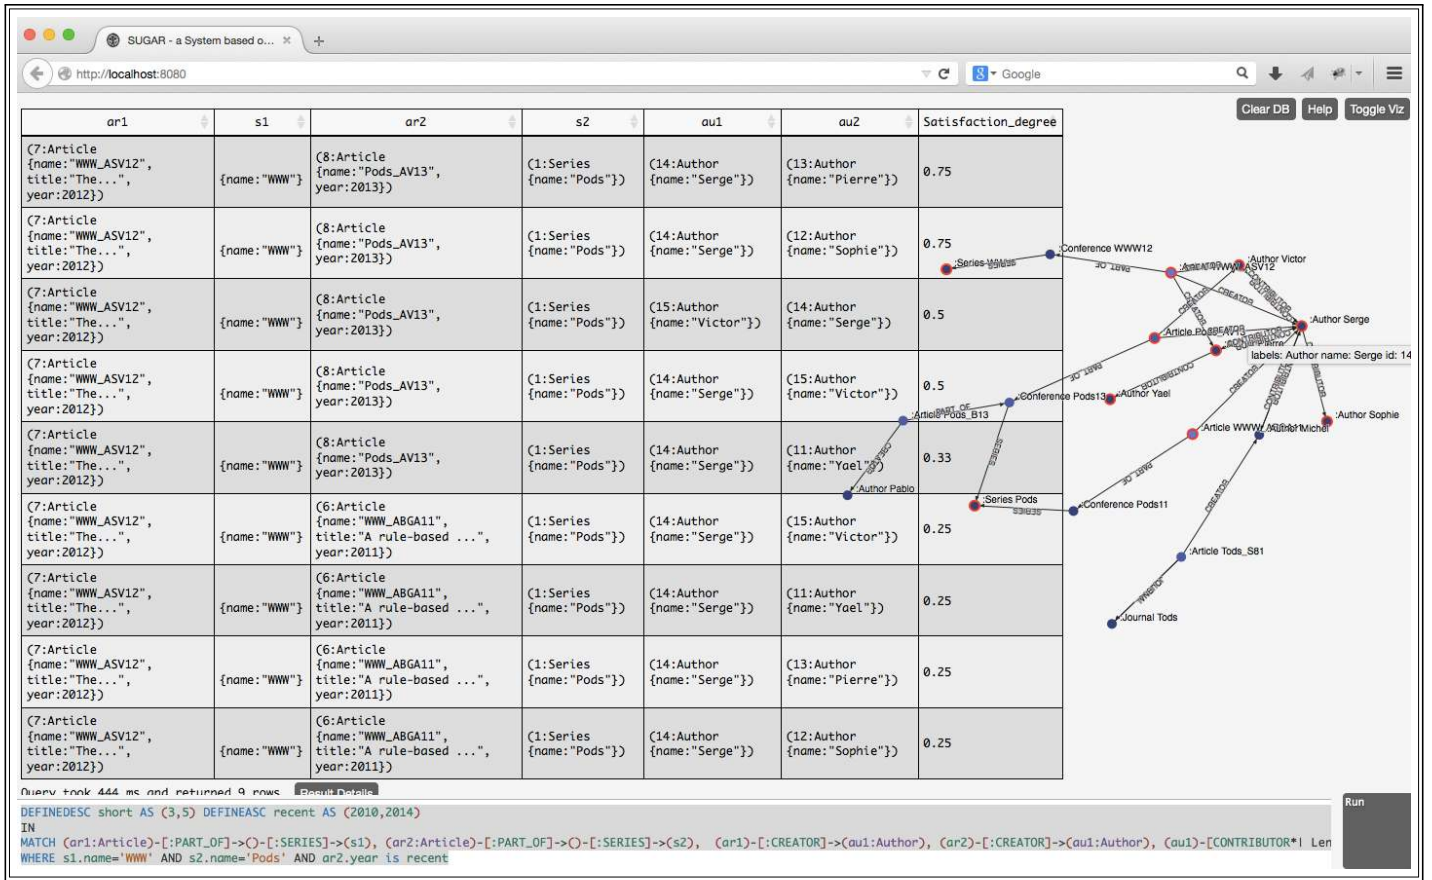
SUGAR - a System based o... ×

http://localhost:8080

Google

Clear DB Help Toggle Viz

| ar1 | s1 | ar2 | s2 | au1 | au2 | Satisfaction_degree |
|---|---|---|---|---|---|---|
| (7:Article {name:"WWW_ASV12", title:"The...", year:2012}) | {name:"WWW"} | (8:Article {name:"Pods_AV13", year:2013}) | (1:Series {name:"Pods"}) | (14:Author {name:"Serge"}) | (13:Author {name:"Pierre"}) | 0.75 |
| (7:Article {name:"WWW_ASV12", title:"The...", year:2012}) | {name:"WWW"} | (8:Article {name:"Pods_AV13", year:2013}) | (1:Series {name:"Pods"}) | (14:Author {name:"Serge"}) | (12:Author {name:"Sophie"}) | 0.75 |
| (7:Article {name:"WWW_ASV12", title:"The...", year:2012}) | {name:"WWW"} | (8:Article {name:"Pods_AV13", year:2013}) | (1:Series {name:"Pods"}) | (15:Author {name:"Victor"}) | (14:Author {name:"Serge"}) | 0.5 |
| (7:Article {name:"WWW_ASV12", title:"The...", year:2012}) | {name:"WWW"} | (8:Article {name:"Pods_AV13", year:2013}) | (1:Series {name:"Pods"}) | (14:Author {name:"Serge"}) | (15:Author {name:"Victor"}) | 0.5 |
| (7:Article {name:"WWW_ASV12", title:"The...", year:2012}) | {name:"WWW"} | (8:Article {name:"Pods_AV13", year:2013}) | (1:Series {name:"Pods"}) | (14:Author {name:"Serge"}) | (11:Author {name:"Yael"}) | 0.33 |
| (7:Article {name:"WWW_ASV12", title:"The...", year:2012}) | {name:"WWW"} | (6:Article {name:"WWW_ABGA11", title:"A rule-based ...", year:2011}) | (1:Series {name:"Pods"}) | (14:Author {name:"Serge"}) | (15:Author {name:"Victor"}) | 0.25 |
| (7:Article {name:"WWW_ASV12", title:"The...", year:2012}) | {name:"WWW"} | (6:Article {name:"WWW_ABGA11", title:"A rule-based ...", year:2011}) | (1:Series {name:"Pods"}) | (14:Author {name:"Serge"}) | (11:Author {name:"Yael"}) | 0.25 |
| (7:Article {name:"WWW_ASV12", title:"The...", year:2012}) | {name:"WWW"} | (6:Article {name:"WWW_ABGA11", title:"A rule-based ...", year:2011}) | (1:Series {name:"Pods"}) | (14:Author {name:"Serge"}) | (13:Author {name:"Pierre"}) | 0.25 |
| (7:Article {name:"WWW_ASV12", title:"The...", year:2012}) | {name:"WWW"} | (6:Article {name:"WWW_ABGA11", title:"A rule-based ...", year:2011}) | (1:Series {name:"Pods"}) | (14:Author {name:"Serge"}) | (12:Author {name:"Sophie"}) | 0.25 |

:Conference WWW12
:Series WWW
:Author Victor
:Author Serge
labels: Author name: Serge id: 14
:Article Pods_AV13
:Conference Pods13
:Author Yael
:Article Pods_B13
:Author Sophie
:Article WWW
:Author Michel
:Author Pablo
:Series Pods
:Conference Pods11
:Article Tods_S81
:Journal Tods
PART_OF
CREATOR
CONTRIBUTOR
SERIES

Query took 444 ms and returned 9 rows Result Details

DEFINEDESC short AS (3,5) DEFINEASC recent AS (2010,2014)
IN
MATCH (ar1:Article)-[:PART_OF]->()-[:SERIES]->(s1), (ar2:Article)-[:PART_OF]->()-[:SERIES]->(s2), (ar1)-[:CREATOR]->(au1:Author), (ar2)-[:CREATOR]->(au1:Author), (au1)-[CONTRIBUTOR*| Len
WHERE s1.name='WWW' AND s2.name='Pods' AND ar2.year is recent

Run